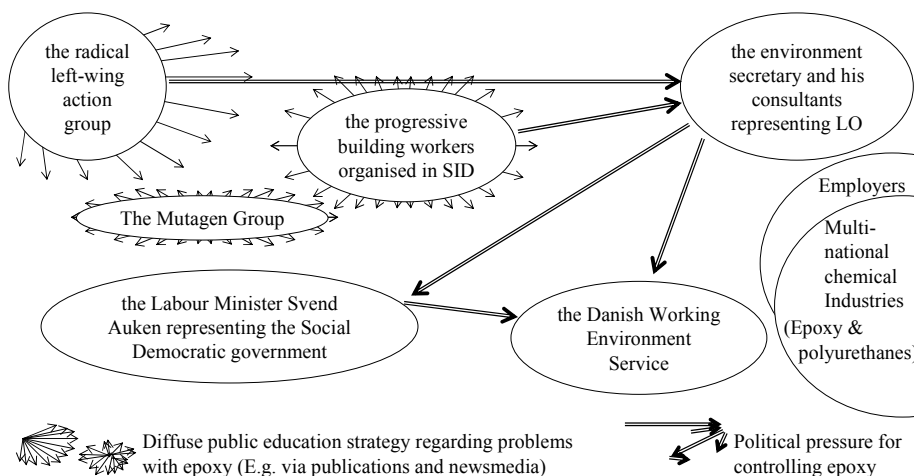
the radical left-wing action group

the progressive building workers organised in SID

the environment secretary and his consultants representing LO

The Mutagen Group

Employers

Multi-national chemical Industries

(Epoxy & polyurethanes)

the Labour Minister Svend Auken representing the Social Democratic government

the Danish Working Environment Service

Diffuse public education strategy regarding problems with epoxy (E.g. via publications and newsmedia)

Political pressure for controlling epoxy